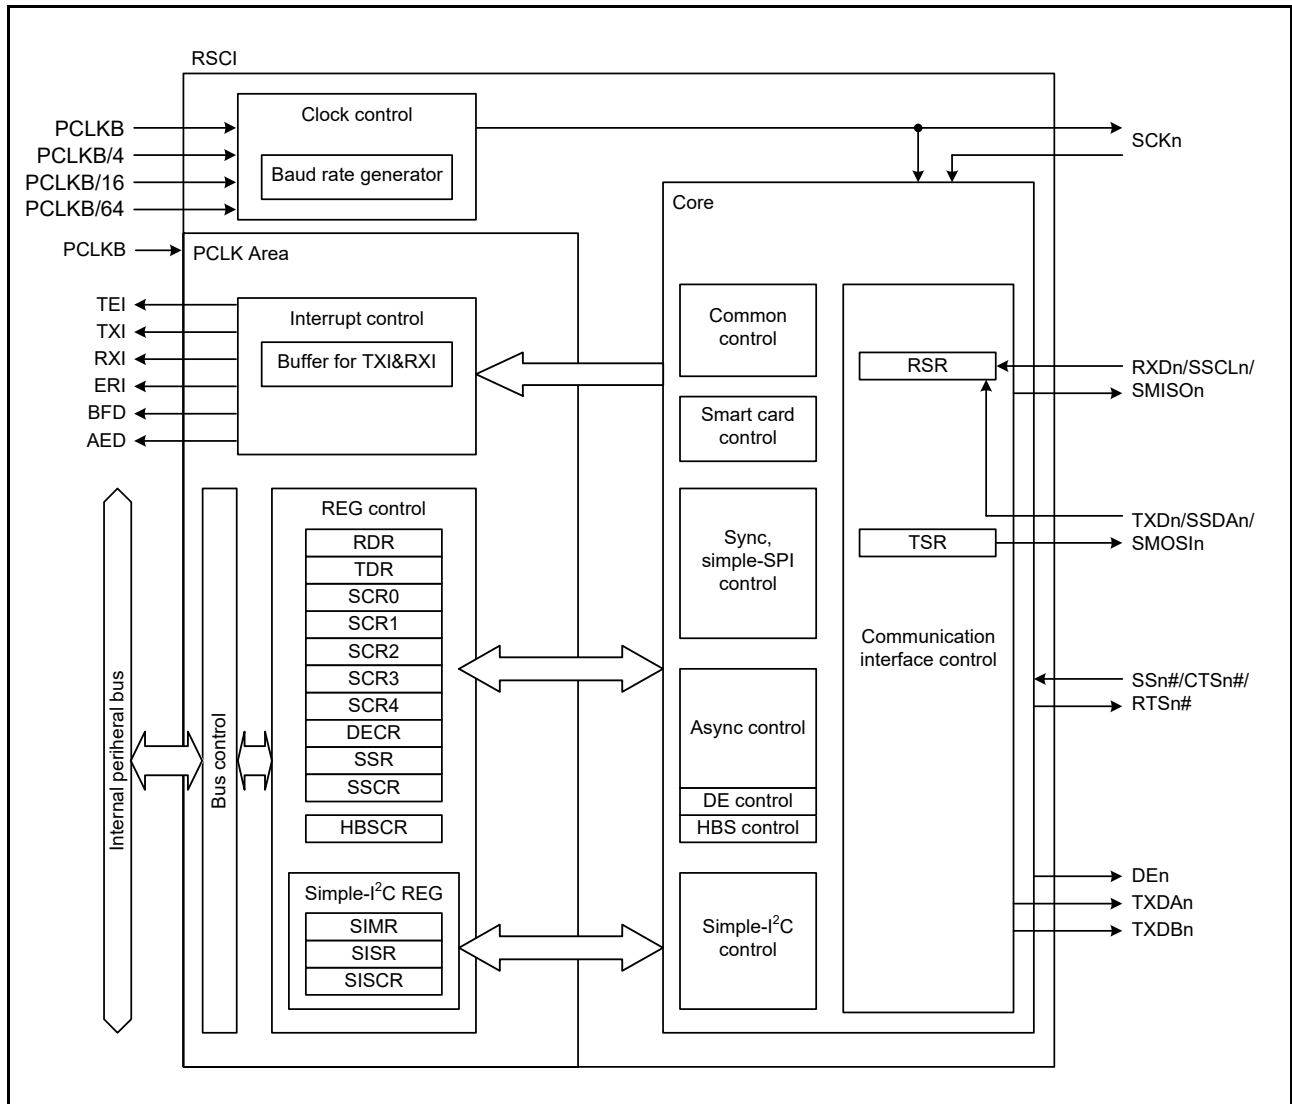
RSCI

PCLKB
PCLKB/4
PCLKB/16
PCLKB/64

Clock control
Baud rate generator

SCKn

PCLKB
PCLK Area

Core

TEI
TXI
RXI
ERI
BFD
AED

Interrupt control
Buffer for TXI&RXI

Common control

Smart card control

RSR

RXDn/SSCLn/ SMISOn

TXDn/SSDAn/ SMOSIn

TSR

Internal peripheral bus

Bus control

REG control
RDR
TDR
SCR0
SCR1
SCR2
SCR3
SCR4
DECR
SSR
SSCR
HBSCR

Sync, simple-SPI control

Communication interface control

SSn#/CTSn#/ RTSn#

Async control
DE control
HBS control

Simple-I$^2$C REG
SIMR
SISR
SISCR

Simple-I$^2$C control

DEn
TXDAn
TXDBn